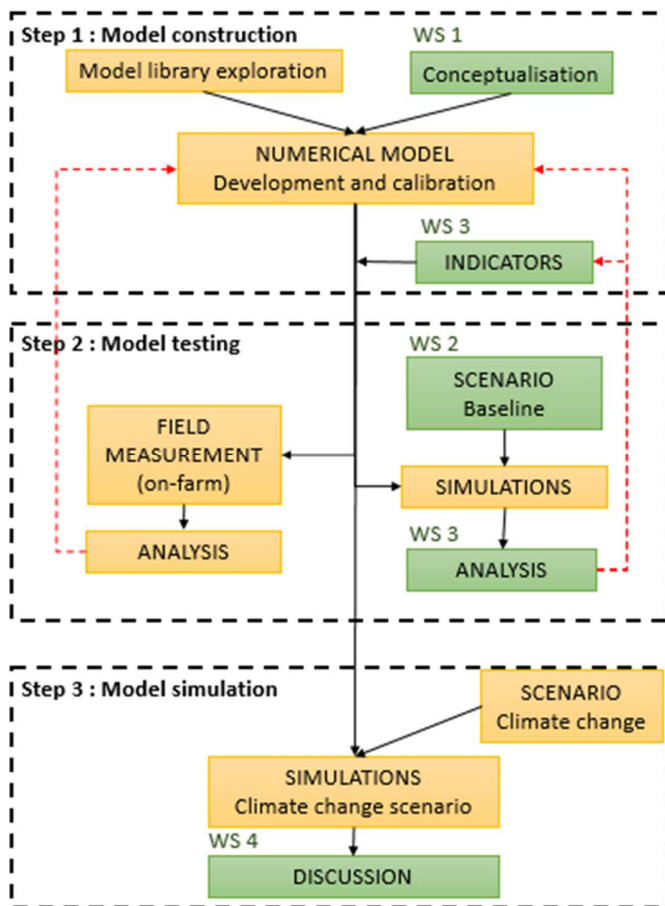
Step 1 : Model construction

WS 1

Model library exploration

Conceptualisation

NUMERICAL MODEL
Development and calibration

WS 3

INDICATORS

Step 2 : Model testing

WS 2

SCENARIO
Baseline

FIELD MEASUREMENT (on-farm)

SIMULATIONS

WS 3

ANALYSIS

ANALYSIS

Step 3 : Model simulation

SCENARIO
Climate change

SIMULATIONS
Climate change scenario

WS 4

DISCUSSION